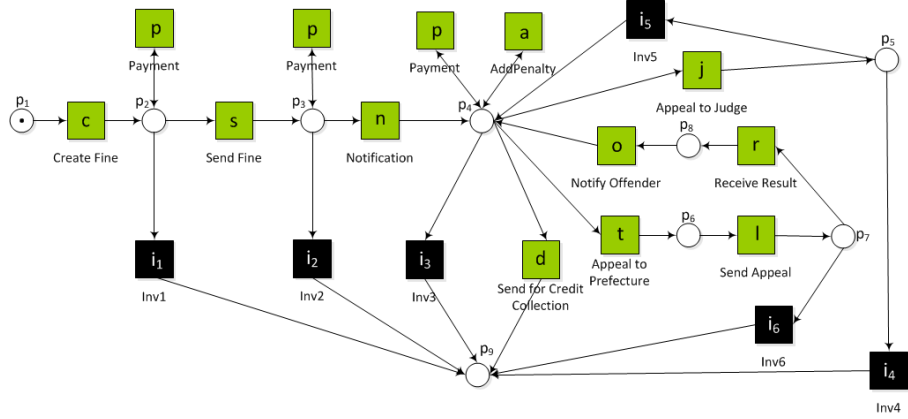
p
Payment
p
Payment
p
Payment
a
AddPenalty
$i_5$
Inv5
$p_5$
j
Appeal to Judge
$p_1$
c
Create Fine
$p_2$
s
Send Fine
$p_3$
n
Notification
$p_4$
$p_8$
o
Notify Offender
r
Receive Result
$p_6$
t
Appeal to Prefecture
l
Send Appeal
$p_7$
$i_1$
Inv1
$i_2$
Inv2
$i_3$
Inv3
d
Send for Credit Collection
$i_6$
Inv6
$p_9$
$i_4$
Inv4